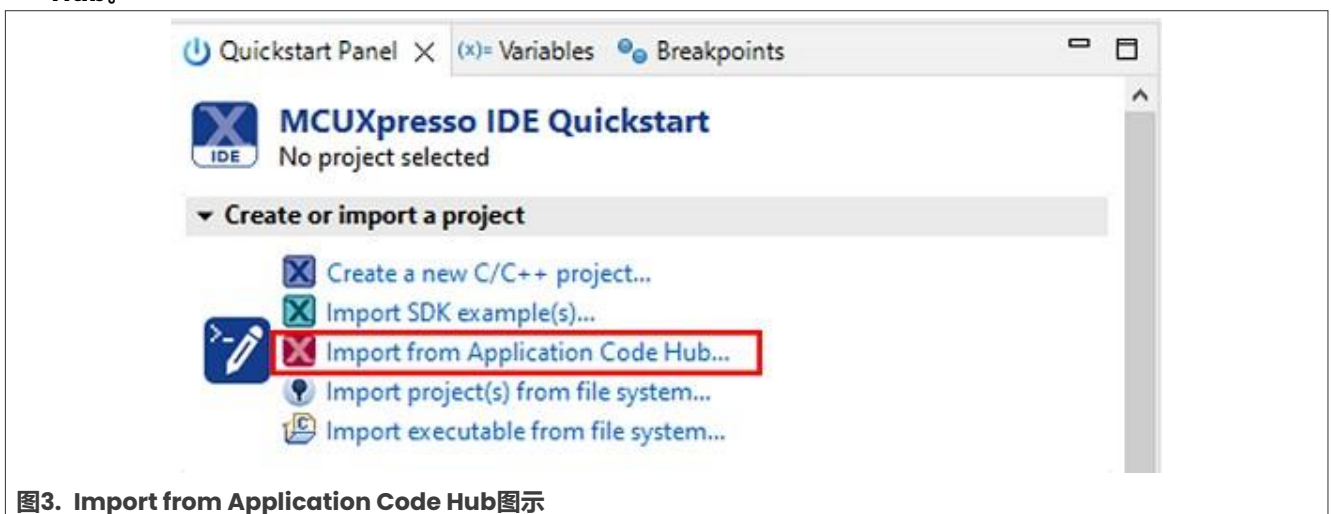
Quickstart Panel × (x)= Variables Breakpoints

IDE

MCUXpresso IDE Quickstart
No project selected

▾ Create or import a project

Create a new C/C++ project...
Import SDK example(s)...
Import from Application Code Hub...
Import project(s) from file system...
Import executable from file system...

图3. Import from Application Code Hub图示